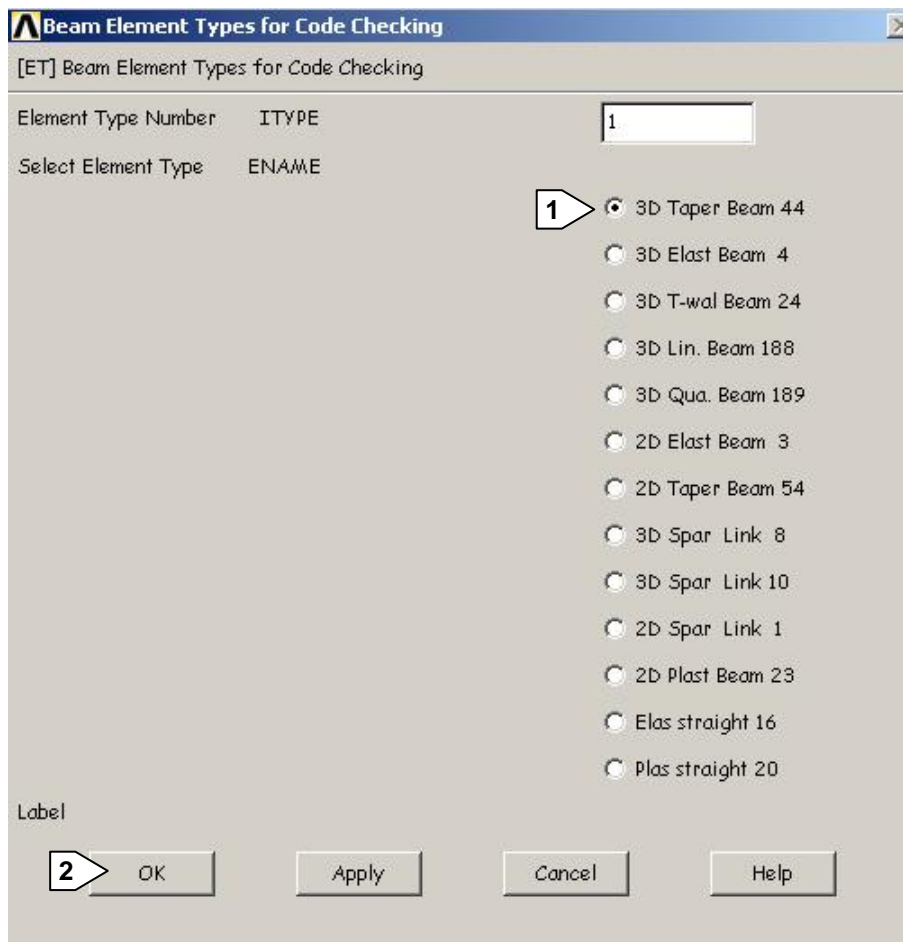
Beam Element Types for Code Checking

[ET] Beam Element Types for Code Checking

Element Type Number ITYPE 1

Select Element Type ENAME

1 3D Taper Beam 44
3D Elast Beam 4
3D T-wal Beam 24
3D Lin. Beam 188
3D Qua. Beam 189
2D Elast Beam 3
2D Taper Beam 54
3D Spar Link 8
3D Spar Link 10
2D Spar Link 1
2D Plast Beam 23
Elas straight 16
Plas straight 20

Label

2 OK Apply Cancel Help